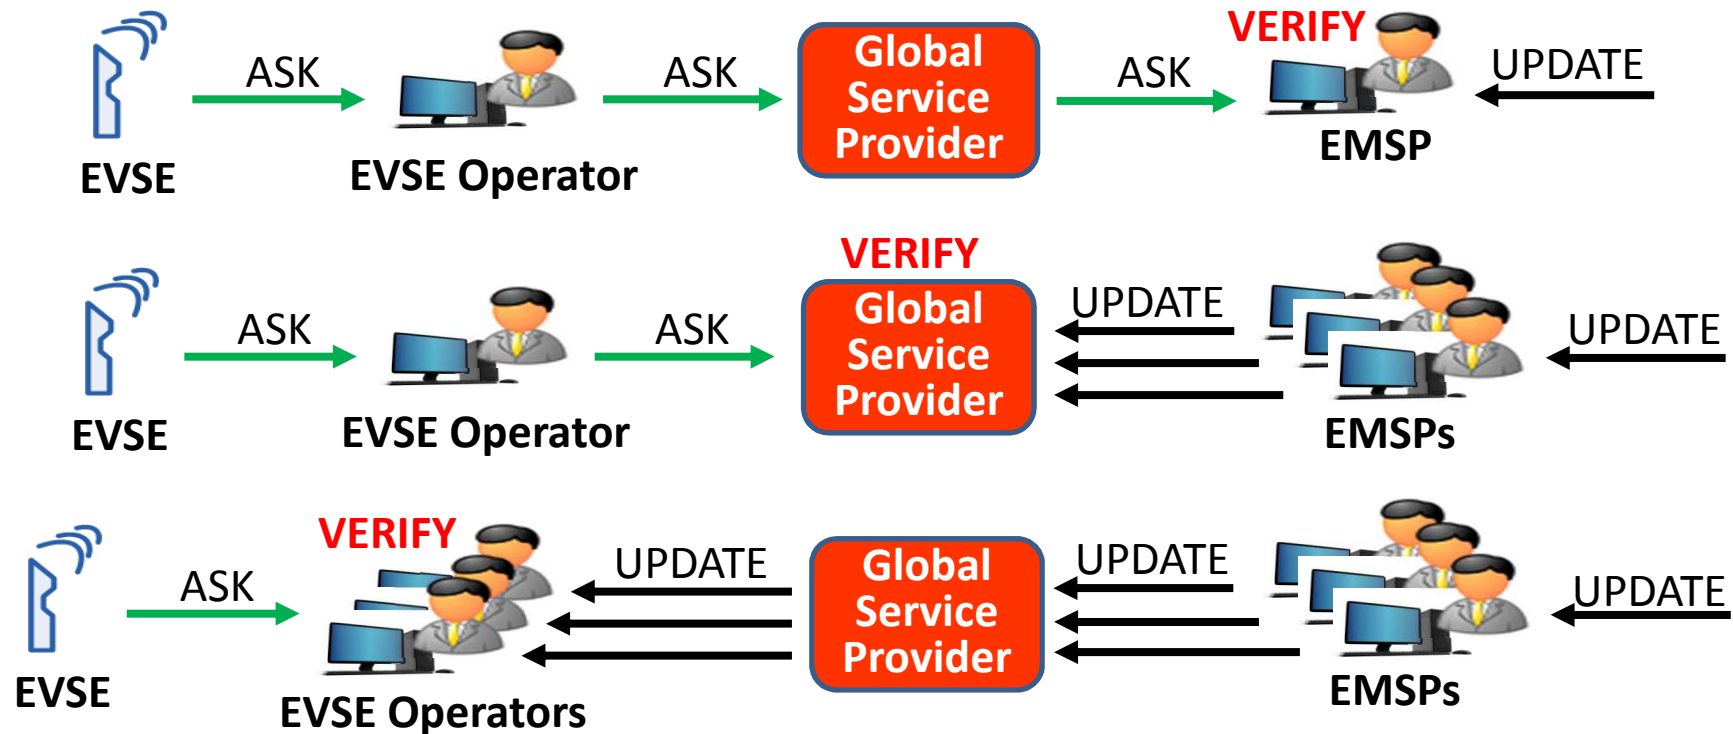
ASK
ASK
Global Service Provider
ASK
VERIFY
UPDATE
EVSE
EVSE Operator
EMSP

VERIFY
ASK
ASK
Global Service Provider
UPDATE
UPDATE
EVSE
EVSE Operator
EMSPs

VERIFY
ASK
UPDATE
Global Service Provider
UPDATE
UPDATE
EVSE
EVSE Operators
EMSPs